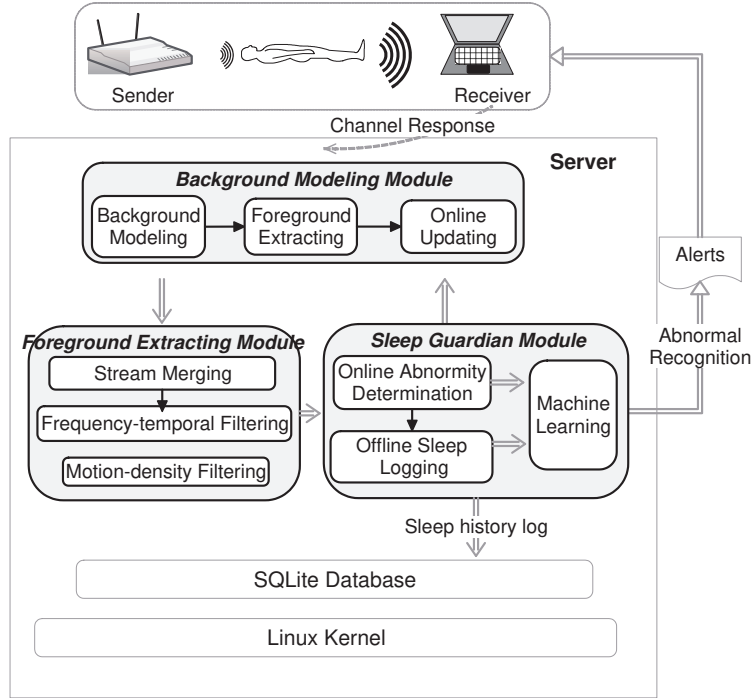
Sender

Receiver

Channel Response

Server

Background Modeling Module

Background Modeling

Foreground Extracting

Online Updating

Alerts

Foreground Extracting Module

Stream Merging

Frequency-temporal Filtering

Motion-density Filtering

Sleep Guardian Module

Online Abnormity Determination

Offline Sleep Logging

Machine Learning

Abnormal Recognition

Sleep history log

SQLite Database

Linux Kernel